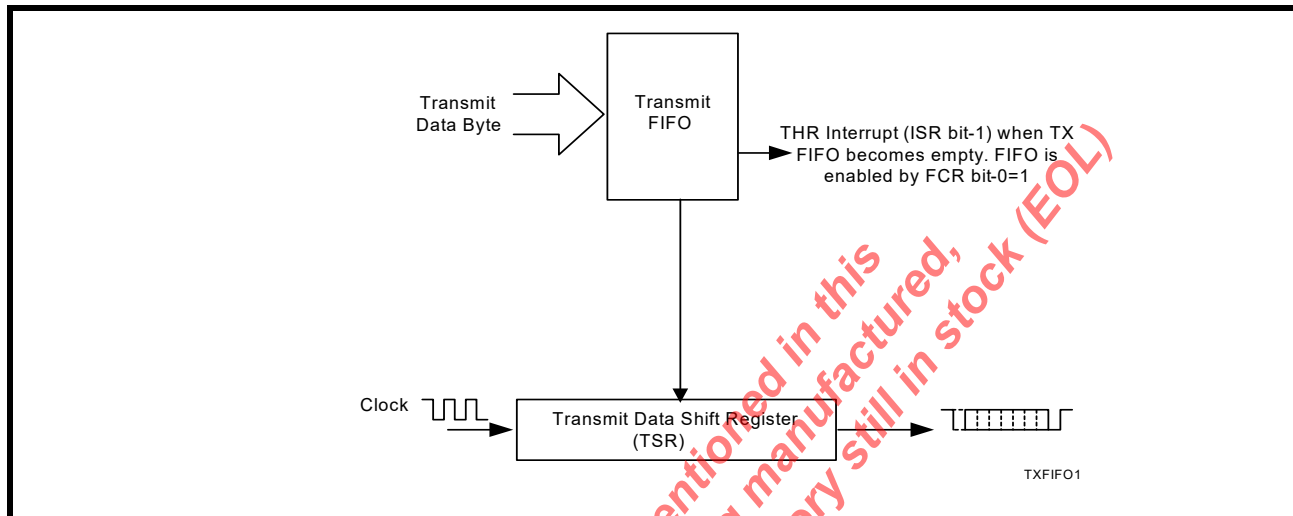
Transmit Data Byte

Transmit FIFO

THR Interrupt (ISR bit-1) when TX FIFO becomes empty. FIFO is enabled by FCR bit-0=1

Clock

Transmit Data Shift Register (TSR)

TXFIFO1

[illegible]entioned in this
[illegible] manufactured,
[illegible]ory still in stock (EOL)